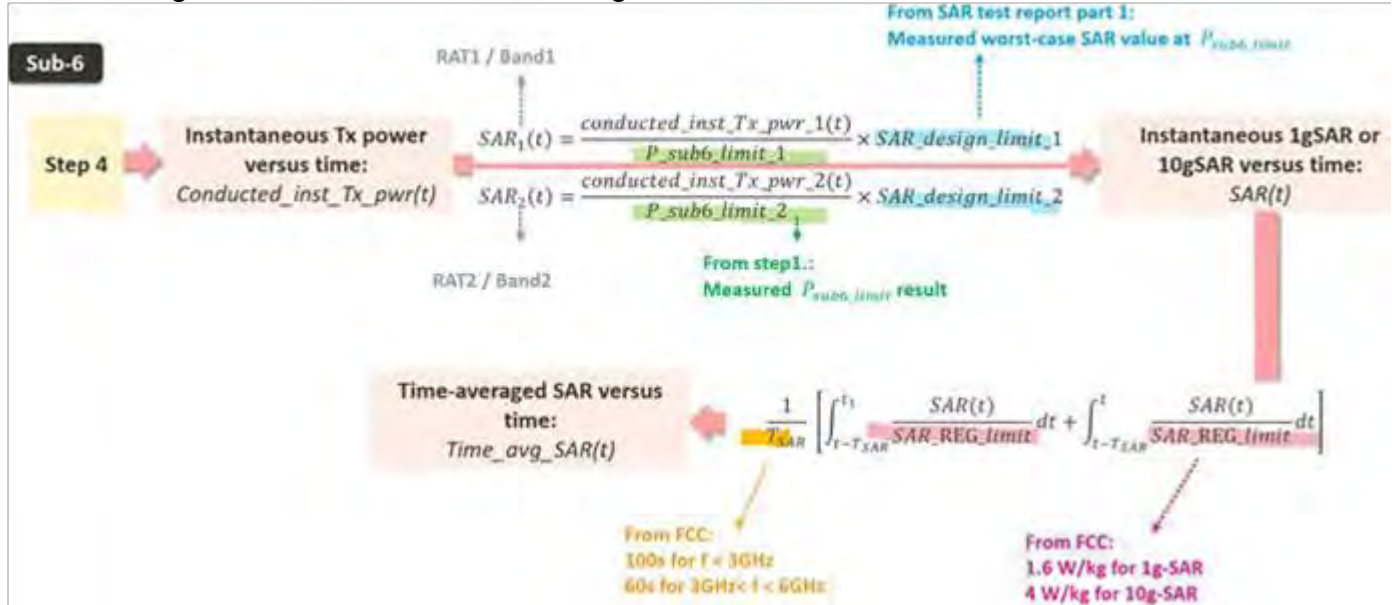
Sub-6

From SAR test report part 1:
Measured worst-case SAR value at $P_{sub6\_limit}$

RAT1 / Band1

Step 4

Instantaneous Tx power versus time:
Conducted_inst_Tx_pwr(t)

$SAR_1(t) = \frac{conducted\_inst\_Tx\_pwr\_1(t)}{P\_sub6\_limit\_1} \times SAR\_design\_limit\_1$

$SAR_2(t) = \frac{conducted\_inst\_Tx\_pwr\_2(t)}{P\_sub6\_limit\_2} \times SAR\_design\_limit\_2$

Instantaneous 1gSAR or 10gSAR versus time:
SAR(t)

RAT2 / Band2

From step1.:
Measured $P_{sub6\_limit}$ result

Time-averaged SAR versus time:
Time_avg_SAR(t)

$\frac{1}{T_{SAR}} \left[ \int_{t-T_{SAR}}^{t_1} \frac{SAR(t)}{SAR\_REG\_limit} dt + \int_{t-T_{SAR}}^{t} \frac{SAR(t)}{SAR\_REG\_limit} dt \right]$

From FCC:
100s for f < 3GHz
60s for 3GHz< f < 6GHz

From FCC:
1.6 W/kg for 1g-SAR
4 W/kg for 10g-SAR